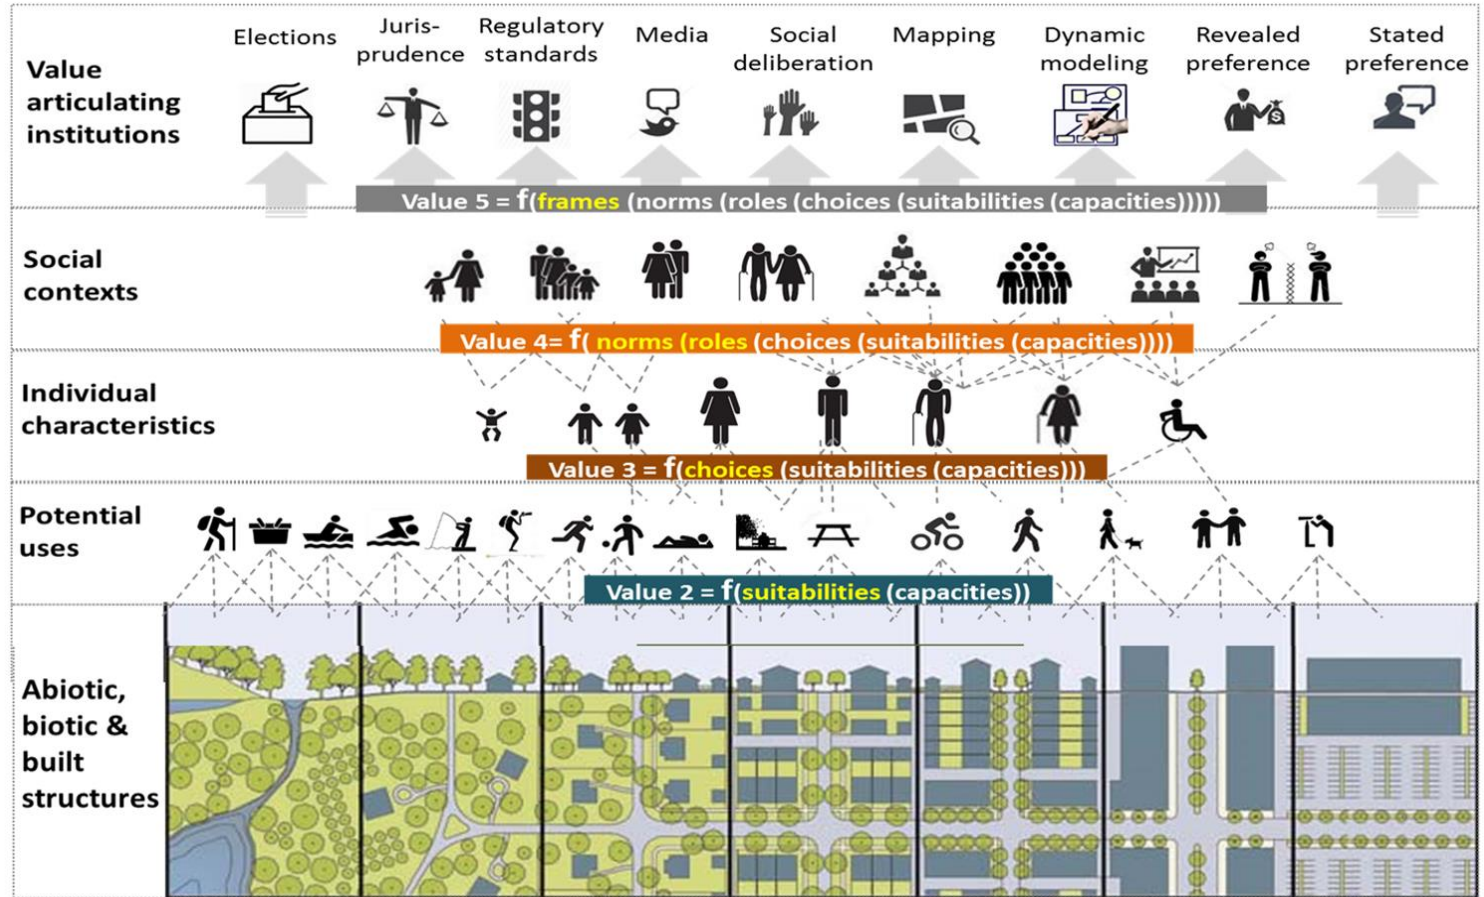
Value articulating institutions

Elections

Juris-prudence

Regulatory standards

Media

Social deliberation

Mapping

Dynamic modeling

Revealed preference

Stated preference

Value 5 = f(frames (norms (roles (choices (suitabilities (capacities)))))

Social contexts

Value 4= f( norms (roles (choices (suitabilities (capacities))))

Individual characteristics

Value 3 = f(choices (suitabilities (capacities)))

Potential uses

Value 2 = f(suitabilities (capacities))

Abiotic, biotic & built structures